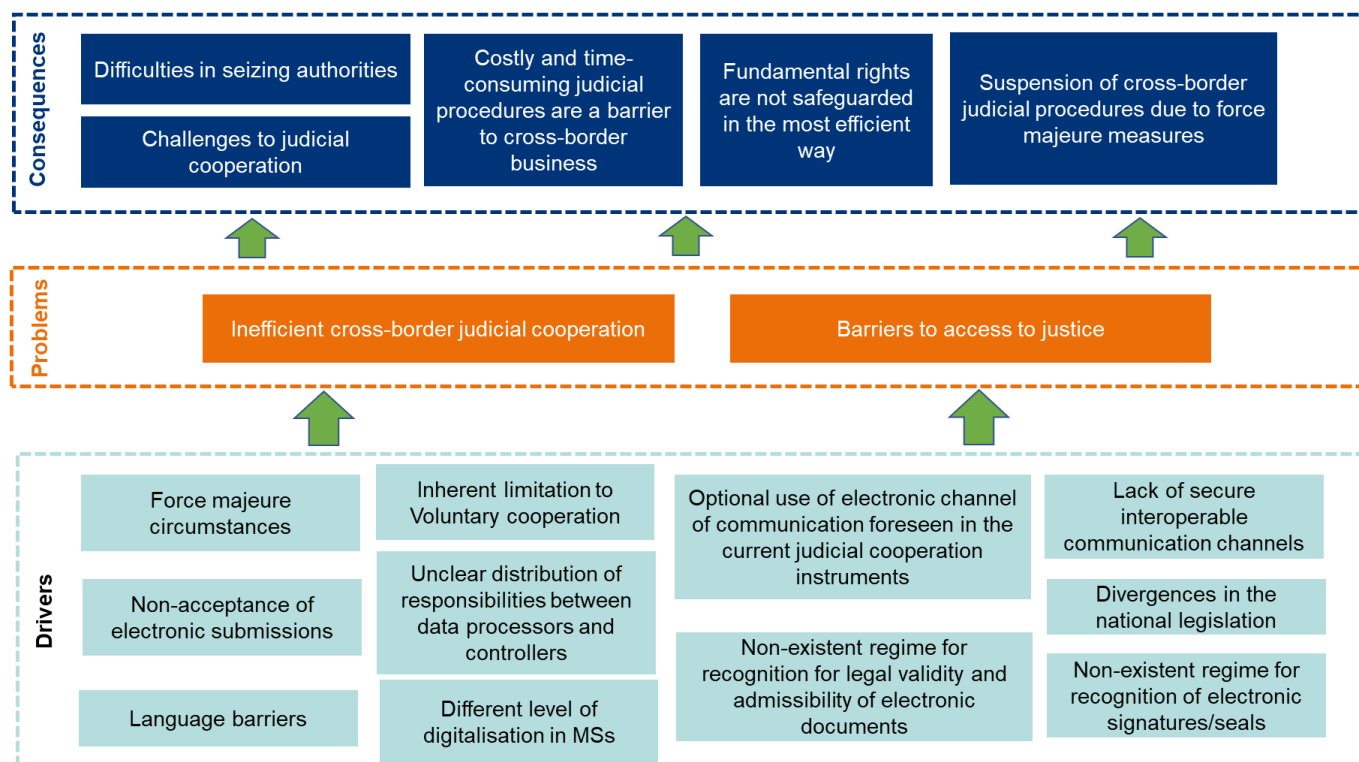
Consequences

Difficulties in seizing authorities

Challenges to judicial cooperation

Costly and time-consuming judicial procedures are a barrier to cross-border business

Fundamental rights are not safeguarded in the most efficient way

Suspension of cross-border judicial procedures due to force majeure measures

Problems

Inefficient cross-border judicial cooperation

Barriers to access to justice

Drivers

Force majeure circumstances

Non-acceptance of electronic submissions

Language barriers

Inherent limitation to Voluntary cooperation

Unclear distribution of responsibilities between data processors and controllers

Different level of digitalisation in MSs

Optional use of electronic channel of communication foreseen in the current judicial cooperation instruments

Non-existent regime for recognition for legal validity and admissibility of electronic documents

Lack of secure interoperable communication channels

Divergences in the national legislation

Non-existent regime for recognition of electronic signatures/seals